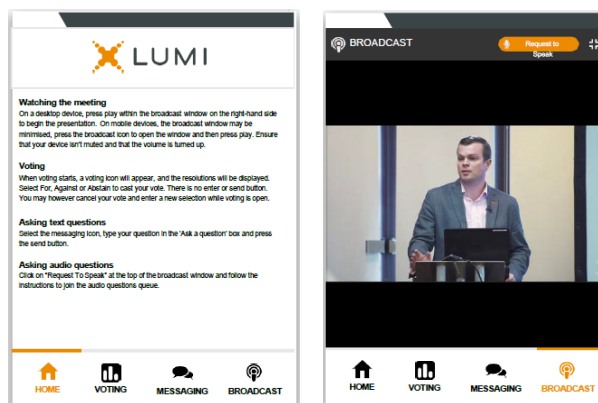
LUMI

Watching the meeting
On a desktop device, press play within the broadcast window on the right-hand side to begin the presentation. On mobile devices, the broadcast window may be minimised, press the broadcast icon to open the window and then press play. Ensure that your device isn't muted and that the volume is turned up.

Voting
When voting starts, a voting icon will appear, and the resolutions will be displayed. Select For, Against or Abstain to cast your vote. There is no enter or send button. You may however cancel your vote and enter a new selection while voting is open.

Asking text questions
Select the messaging icon, type your question in the 'Ask a question' box and press the send button.

Asking audio questions
Click on "Request To Speak" at the top of the broadcast window and follow the instructions to join the audio questions queue.

HOME VOTING MESSAGING BROADCAST

BROADCAST
Request to Speak

HOME VOTING MESSAGING BROADCAST